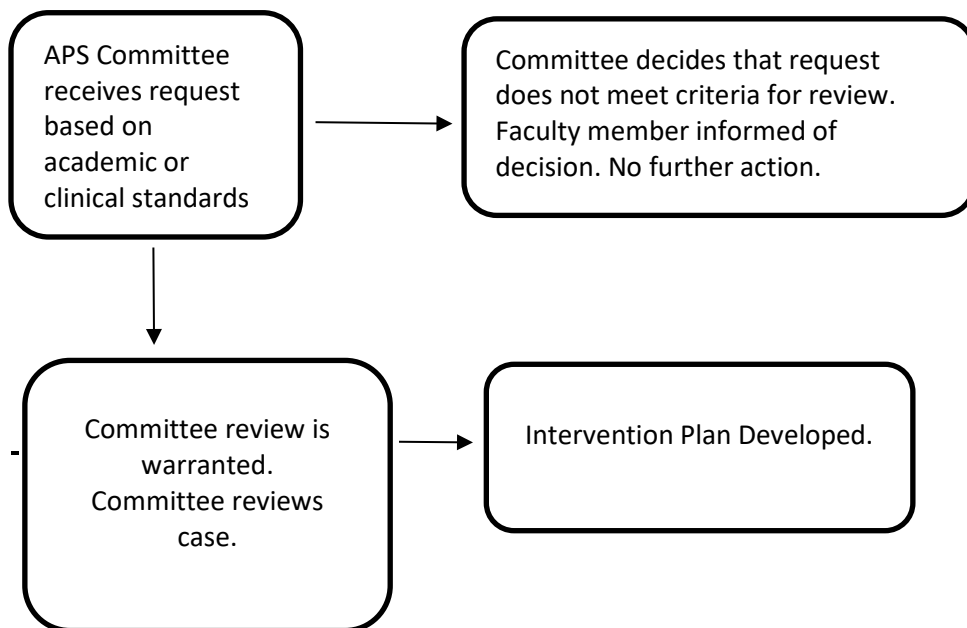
APS Committee receives request based on academic or clinical standards

Committee decides that request does not meet criteria for review. Faculty member informed of decision. No further action.

Committee review is warranted. Committee reviews case.

Intervention Plan Developed.